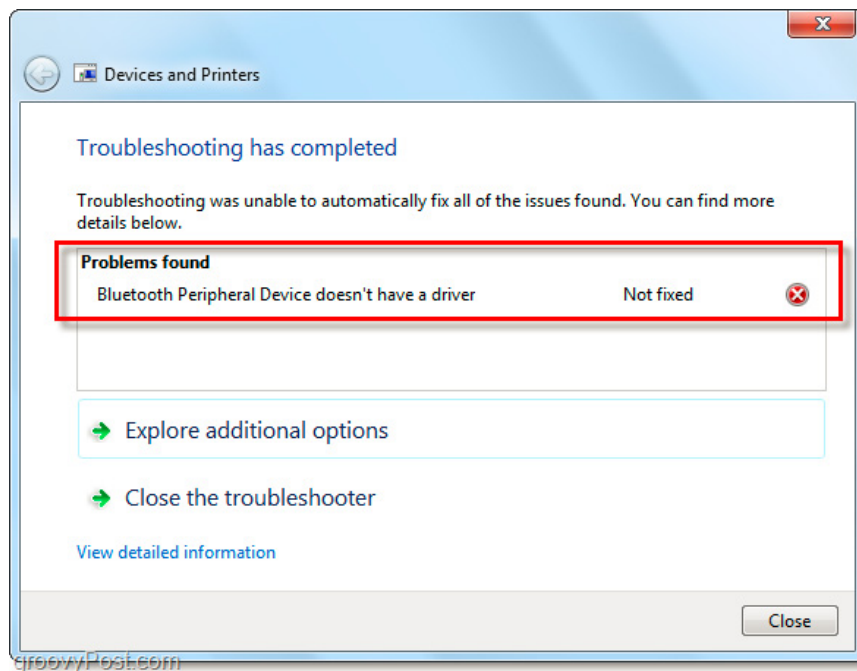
Devices and Printers

Troubleshooting has completed

Troubleshooting was unable to automatically fix all of the issues found. You can find more details below.

Problems found

Bluetooth Peripheral Device doesn't have a driver Not fixed

Explore additional options

Close the troubleshooter

View detailed information

Close

groovyPost.com